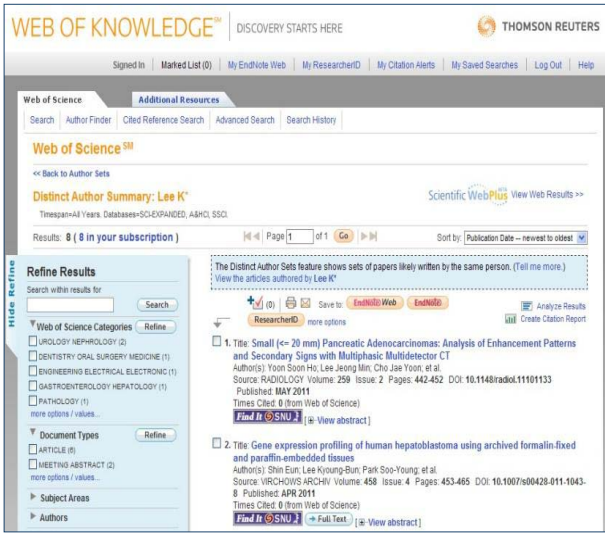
WEB OF KNOWLEDGE℠ | DISCOVERY STARTS HERE

THOMSON REUTERS

Signed In | Marked List (0) | My EndNote Web | My ResearcherID | My Citation Alerts | My Saved Searches | Log Out | Help

Web of Science | Additional Resources

Search | Author Finder | Cited Reference Search | Advanced Search | Search History

Web of Science SM

<< Back to Author Sets

Distinct Author Summary: Lee K*

Timespan=All Years. Databases=SCI-EXPANDED, A&HCI, SSCI.

Scientific WebPlus View Web Results >>

Results: 8 ( 8 in your subscription )

Page 1 of 1 Go

Sort by: Publication Date -- newest to oldest

Hide Refine

Refine Results

Search within results for

Search

Web of Science Categories Refine

UROLOGY NEPHROLOGY (2)

DENTISTRY ORAL SURGERY MEDICINE (1)

ENGINEERING ELECTRICAL ELECTRONIC (1)

GASTROENTEROLOGY HEPATOLOGY (1)

PATHOLOGY (1)

more options / values...

Document Types Refine

ARTICLE (6)

MEETING ABSTRACT (2)

more options / values...

Subject Areas

Authors

The Distinct Author Sets feature shows sets of papers likely written by the same person. (Tell me more.)
View the articles authored by Lee K*

(0) Save to: EndNote Web EndNote ResearcherID more options

Analyze Results
Create Citation Report

1. Title: Small (<= 20 mm) Pancreatic Adenocarcinomas: Analysis of Enhancement Patterns and Secondary Signs with Multiphasic Multidetector CT
Author(s): Yoon Soon Ho; Lee Jeong Min; Cho Jae Yoon; et al.
Source: RADIOLOGY Volume: 259 Issue: 2 Pages: 442-452 DOI: 10.1148/radiol.11101133
Published: MAY 2011
Times Cited: 0 (from Web of Science)
Find It @SNU [+ View abstract]

2. Title: Gene expression profiling of human hepatoblastoma using archived formalin-fixed and paraffin-embedded tissues
Author(s): Shin Eun; Lee Kyoung-Bun; Park Soo-Young; et al.
Source: VIRCHOWS ARCHIV Volume: 458 Issue: 4 Pages: 453-465 DOI: 10.1007/s00428-011-1043-8 Published: APR 2011
Times Cited: 0 (from Web of Science)
Find It @SNU Full Text [+ View abstract]